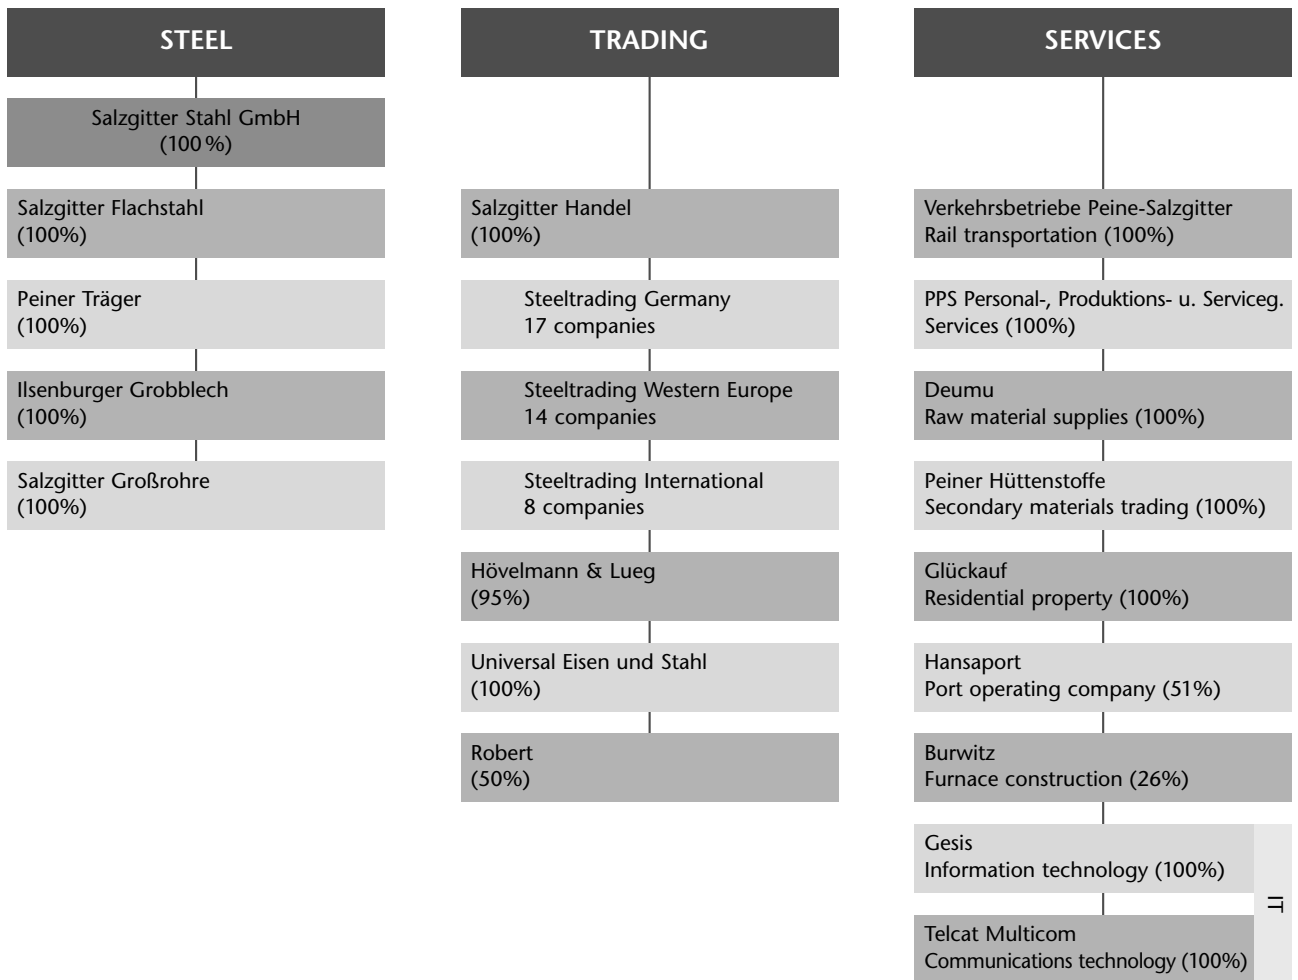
STEEL

Salzgitter Stahl GmbH
(100 %)

Salzgitter Flachstahl
(100%)

Peiner Träger
(100%)

Ilsenburger Grobblech
(100%)

Salzgitter Großrohre
(100%)

TRADING

Salzgitter Handel
(100%)

Steeltrading Germany
17 companies

Steeltrading Western Europe
14 companies

Steeltrading International
8 companies

Hövelmann & Lueg
(95%)

Universal Eisen und Stahl
(100%)

Robert
(50%)

SERVICES

Verkehrsbetriebe Peine-Salzgitter
Rail transportation (100%)

PPS Personal-, Produktions- u. Serviceg.
Services (100%)

Deumu
Raw material supplies (100%)

Peiner Hüttenstoffe
Secondary materials trading (100%)

Glückauf
Residential property (100%)

Hansaport
Port operating company (51%)

Burwitz
Furnace construction (26%)

Gesis
Information technology (100%)

Telcat Multicom
Communications technology (100%)

IT